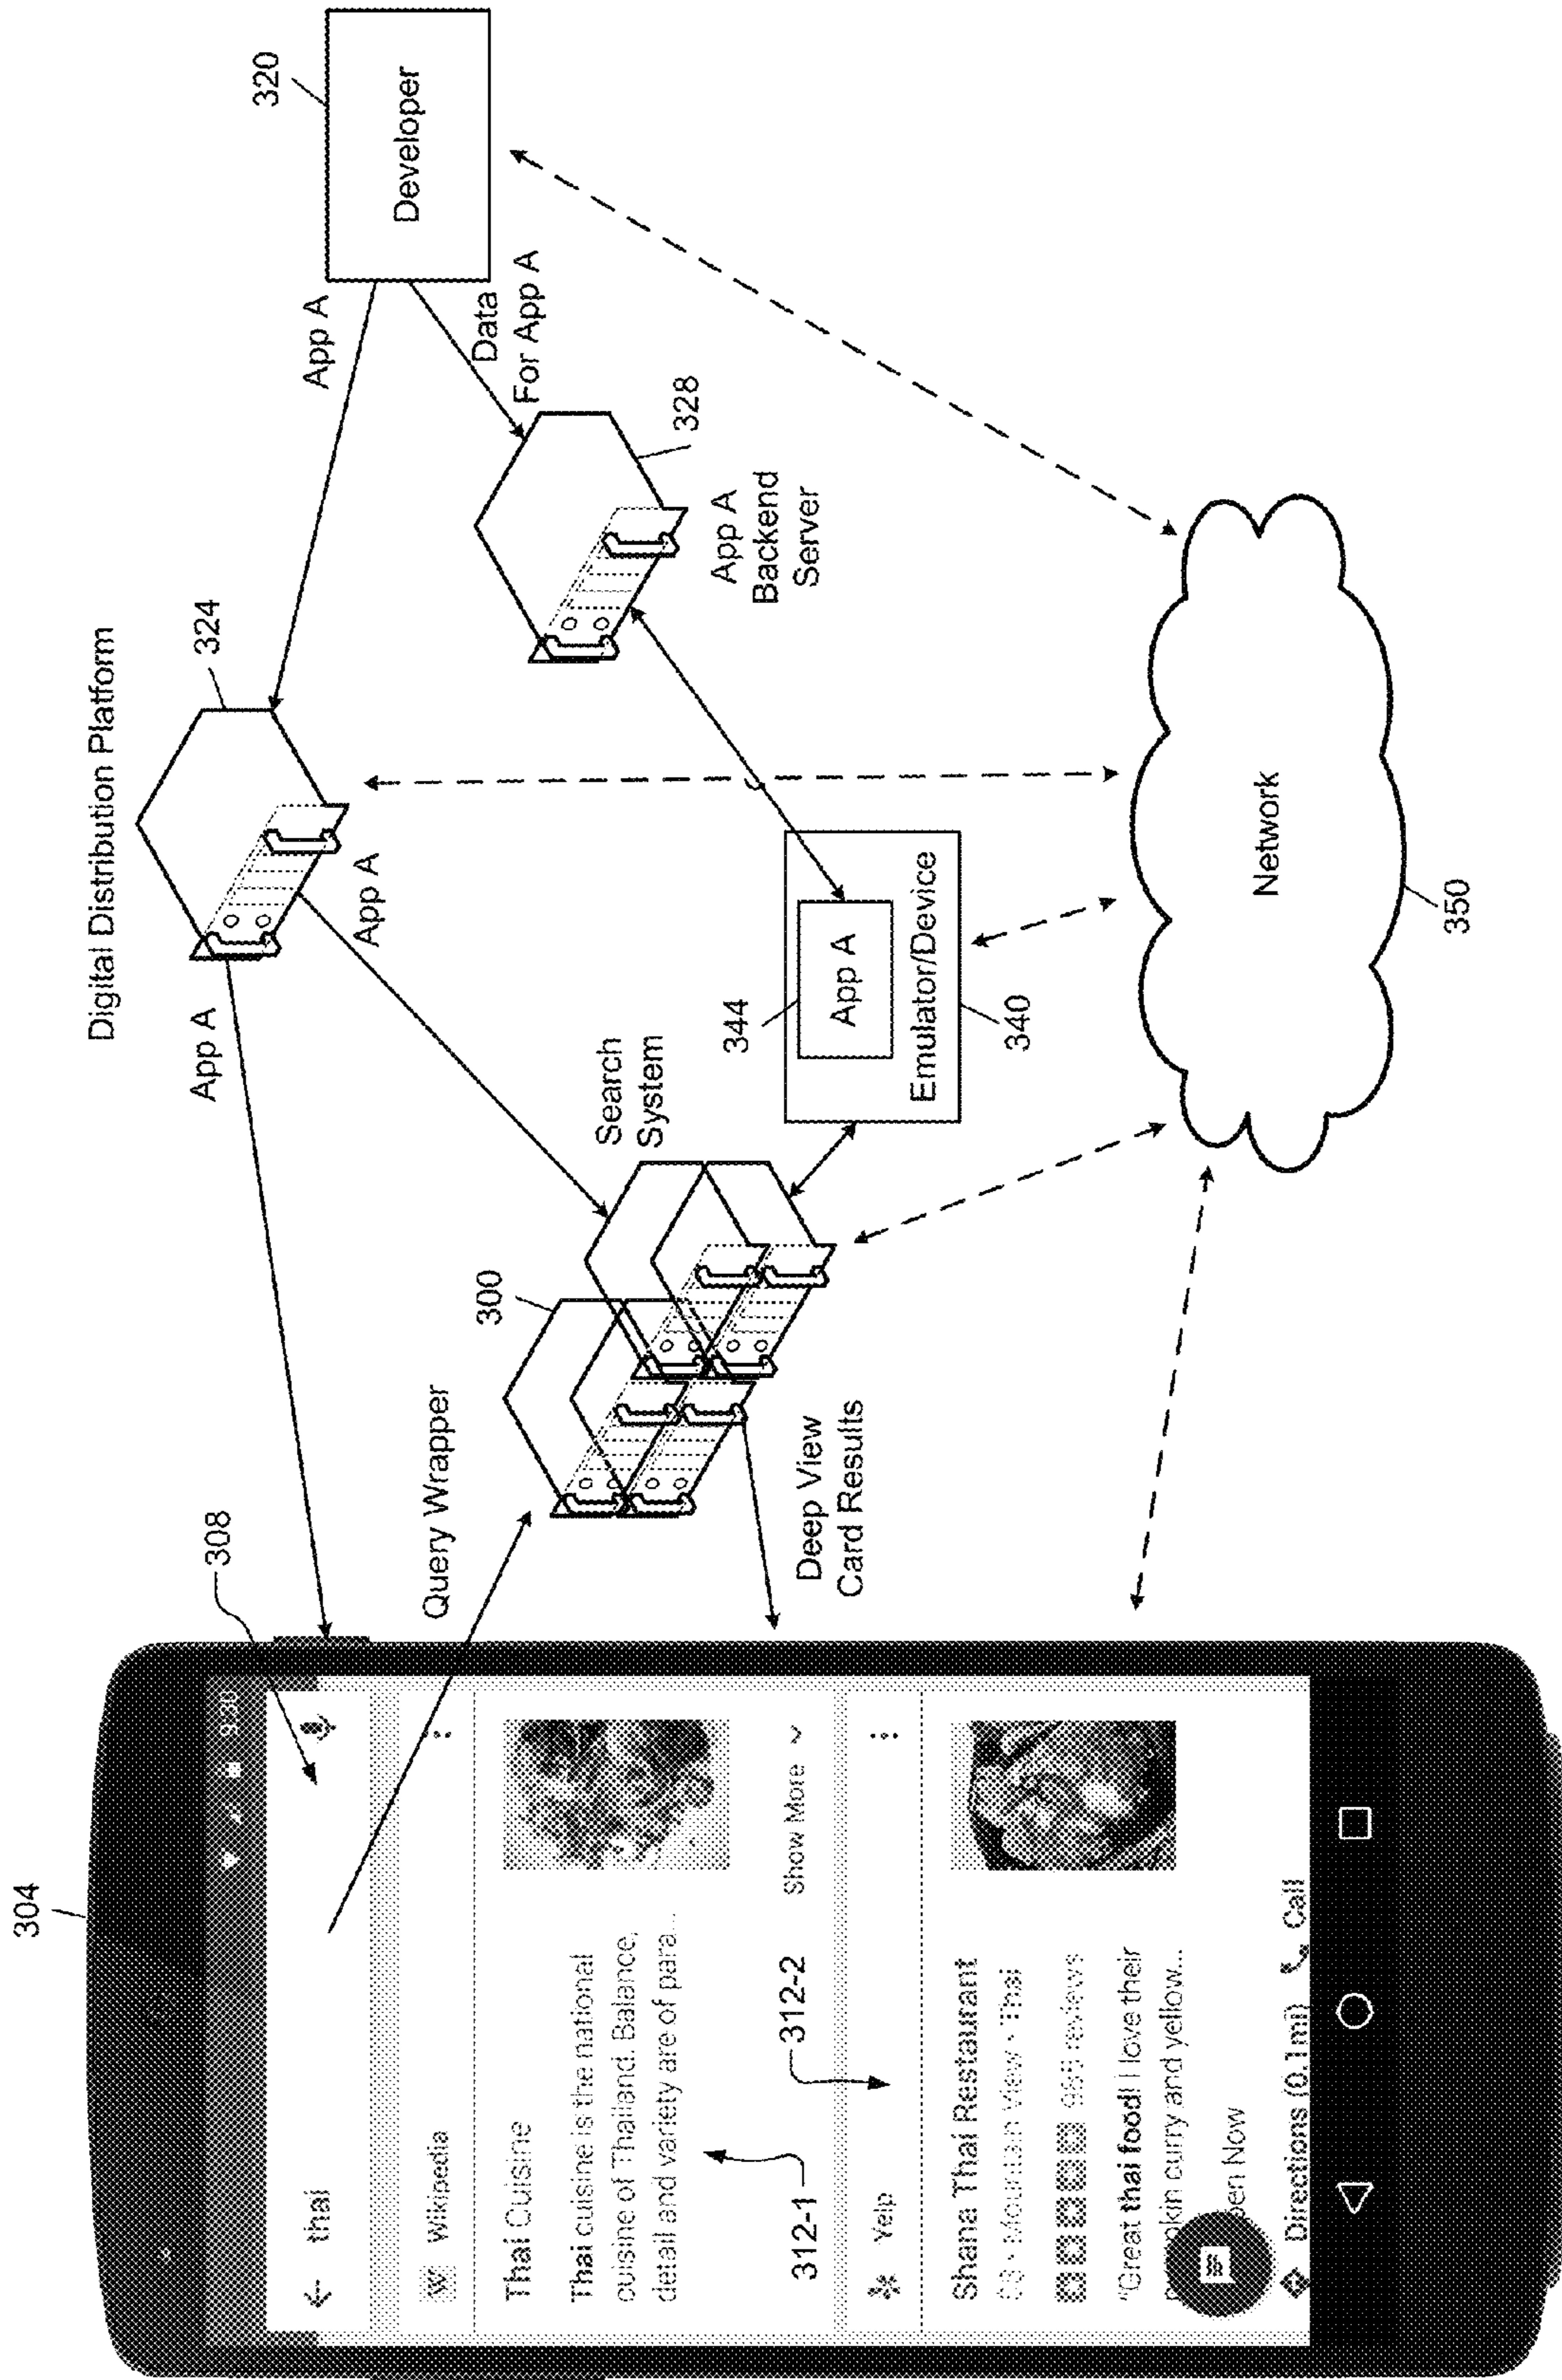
320
Developer
App A
Data For App A
328
App A Backend Server
Digital Distribution Platform
324
App A
App A
Network
350
344
App A
Emulator/Device
340
Search System
300
Query Wrapper
Deep View Card Results
308
304
9:20
← thai
W Wikipedia
Thai Cuisine
Thai cuisine is the national cuisine of Thailand. Balance, detail and variety are of para...
Show More
312-1
312-2
Yelp
Shana Thai Restaurant
$$ · Mountain View · Thai
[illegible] reviews
"Great thai food! I love their p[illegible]kin curry and yellow...
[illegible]en Now
Directions (0.1mi)
Call